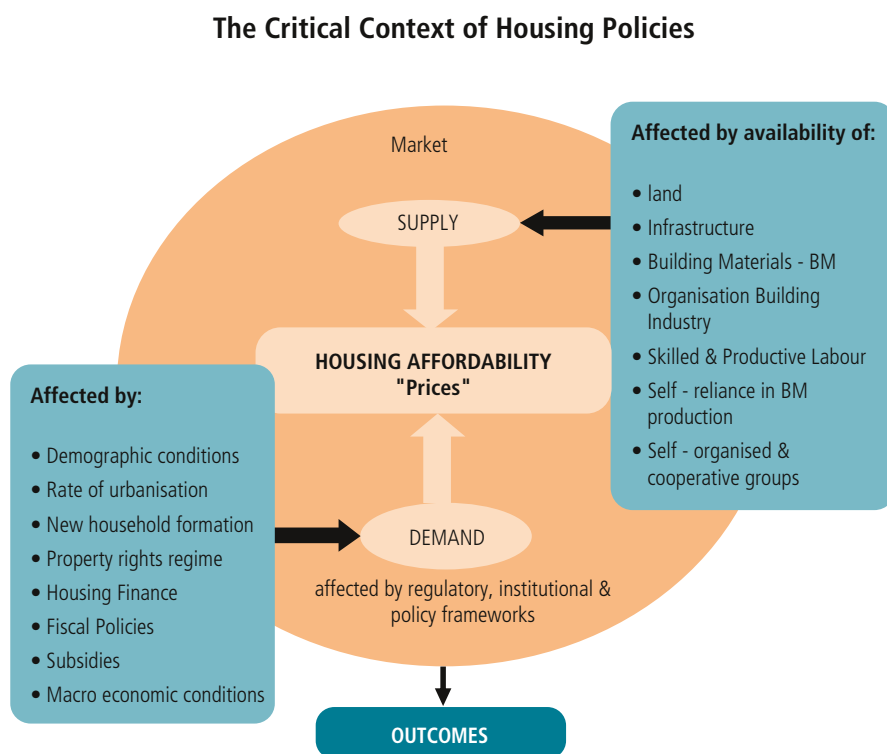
The Critical Context of Housing Policies

Market

SUPPLY

HOUSING AFFORDABILITY "Prices"

DEMAND

affected by regulatory, institutional & policy frameworks

Affected by availability of:

- land
- Infrastructure
- Building Materials - BM
- Organisation Building Industry
- Skilled & Productive Labour
- Self - reliance in BM production
- Self - organised & cooperative groups

Affected by:

- Demographic conditions
- Rate of urbanisation
- New household formation
- Property rights regime
- Housing Finance
- Fiscal Policies
- Subsidies
- Macro economic conditions

OUTCOMES